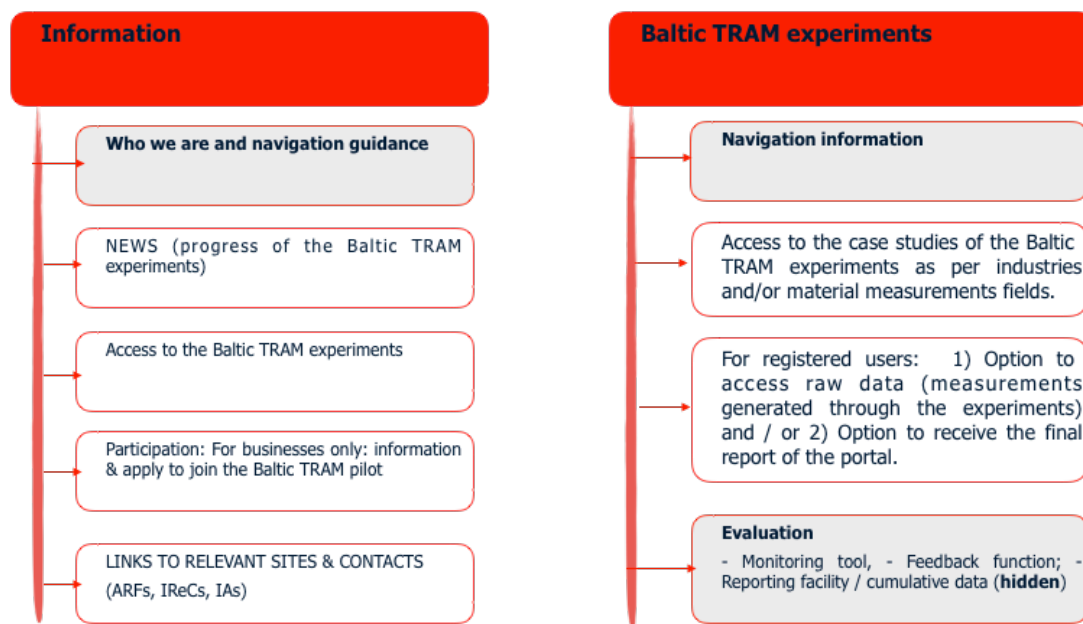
Information

Who we are and navigation guidance

NEWS (progress of the Baltic TRAM experiments)

Access to the Baltic TRAM experiments

Participation: For businesses only: information & apply to join the Baltic TRAM pilot

LINKS TO RELEVANT SITES & CONTACTS (ARFs, IReCs, IAs)

Baltic TRAM experiments

Navigation information

Access to the case studies of the Baltic TRAM experiments as per industries and/or material measurements fields.

For registered users: 1) Option to access raw data (measurements generated through the experiments) and / or 2) Option to receive the final report of the portal.

Evaluation

- Monitoring tool, - Feedback function; - Reporting facility / cumulative data (**hidden**)